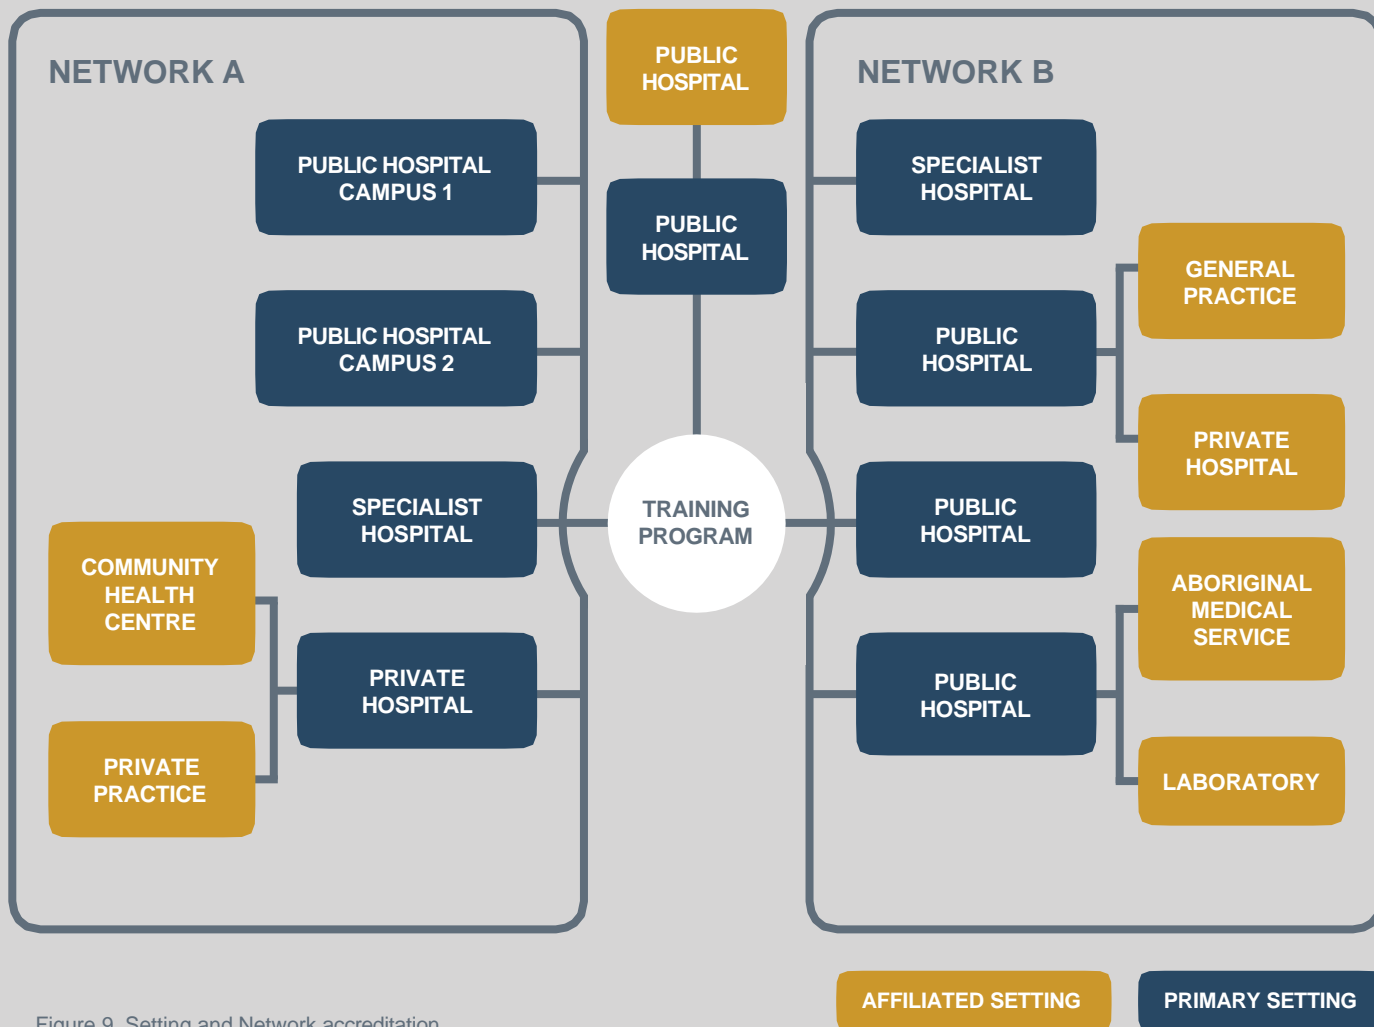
NETWORK A

PUBLIC HOSPITAL

NETWORK B

PUBLIC HOSPITAL CAMPUS 1

PUBLIC HOSPITAL

SPECIALIST HOSPITAL

GENERAL PRACTICE

PUBLIC HOSPITAL CAMPUS 2

PUBLIC HOSPITAL

PRIVATE HOSPITAL

SPECIALIST HOSPITAL

TRAINING PROGRAM

PUBLIC HOSPITAL

COMMUNITY HEALTH CENTRE

ABORIGINAL MEDICAL SERVICE

PRIVATE HOSPITAL

PUBLIC HOSPITAL

PRIVATE PRACTICE

LABORATORY

AFFILIATED SETTING

PRIMARY SETTING

Figure 9. Setting and Network accreditation